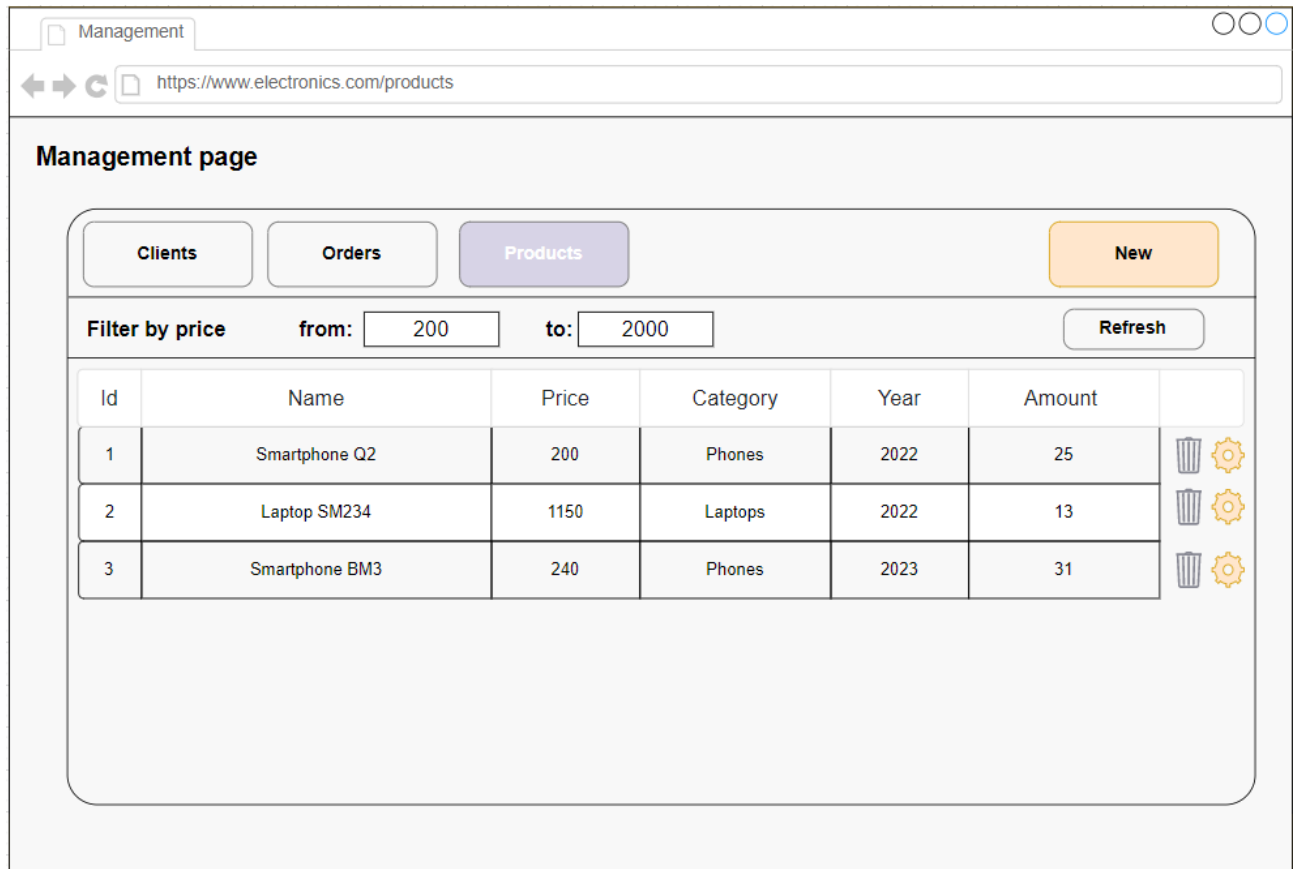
Management

https://www.electronics.com/products

Management page

Clients Orders Products New

Filter by price from: 200 to: 2000 Refresh

| Id | Name | Price | Category | Year | Amount |
|---|---|---|---|---|---|
| 1 | Smartphone Q2 | 200 | Phones | 2022 | 25 |
| 2 | Laptop SM234 | 1150 | Laptops | 2022 | 13 |
| 3 | Smartphone BM3 | 240 | Phones | 2023 | 31 |